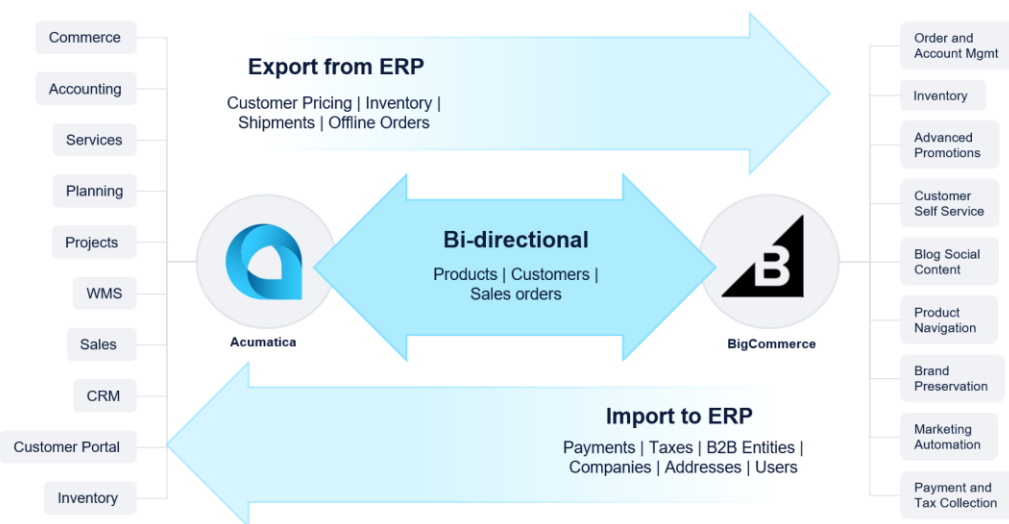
Commerce
Accounting
Services
Planning
Projects
WMS
Sales
CRM
Customer Portal
Inventory

Export from ERP
Customer Pricing | Inventory | Shipments | Offline Orders

Acumatica

Bi-directional
Products | Customers | Sales orders

BigCommerce

Import to ERP
Payments | Taxes | B2B Entities | Companies | Addresses | Users

Order and Account Mgmt
Inventory
Advanced Promotions
Customer Self Service
Blog Social Content
Product Navigation
Brand Preservation
Marketing Automation
Payment and Tax Collection